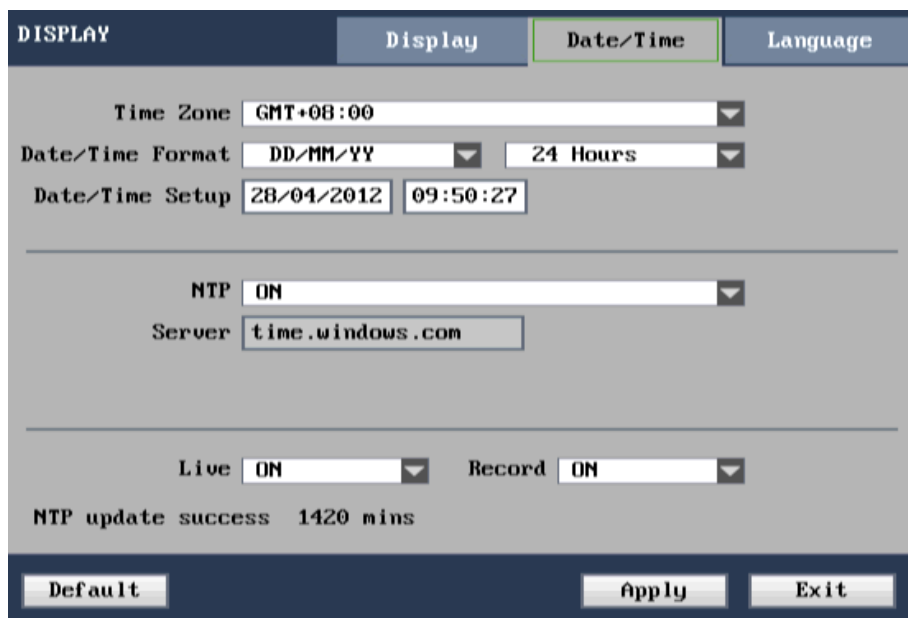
DISPLAY

Display | Date/Time | Language

Time Zone GMT+08:00

Date/Time Format DD/MM/YY 24 Hours

Date/Time Setup 28/04/2012 09:50:27

NTP ON

Server time.windows.com

Live ON Record ON

NTP update success 1420 mins

Default Apply Exit